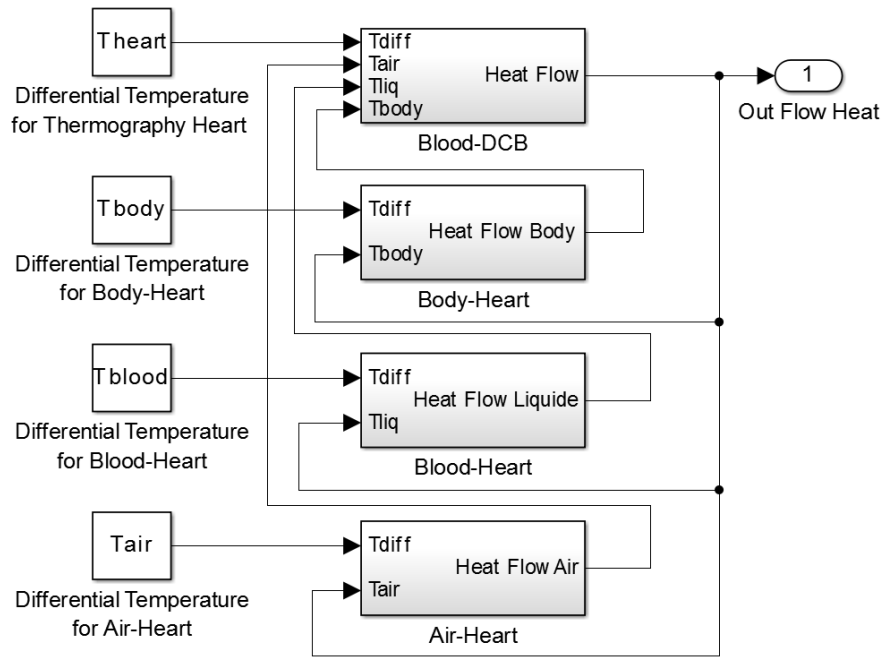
Theart

Differential Temperature for Thermography Heart

Tdiff
Tair
Tliq
Tbody
Heat Flow

Blood-DCB

1

Out Flow Heat

Tbody

Differential Temperature for Body-Heart

Tdiff
Heat Flow Body
Tbody

Body-Heart

Tblood

Differential Temperature for Blood-Heart

Tdiff
Heat Flow Liquide
Tliq

Blood-Heart

Tair

Differential Temperature for Air-Heart

Tdiff
Heat Flow Air
Tair

Air-Heart